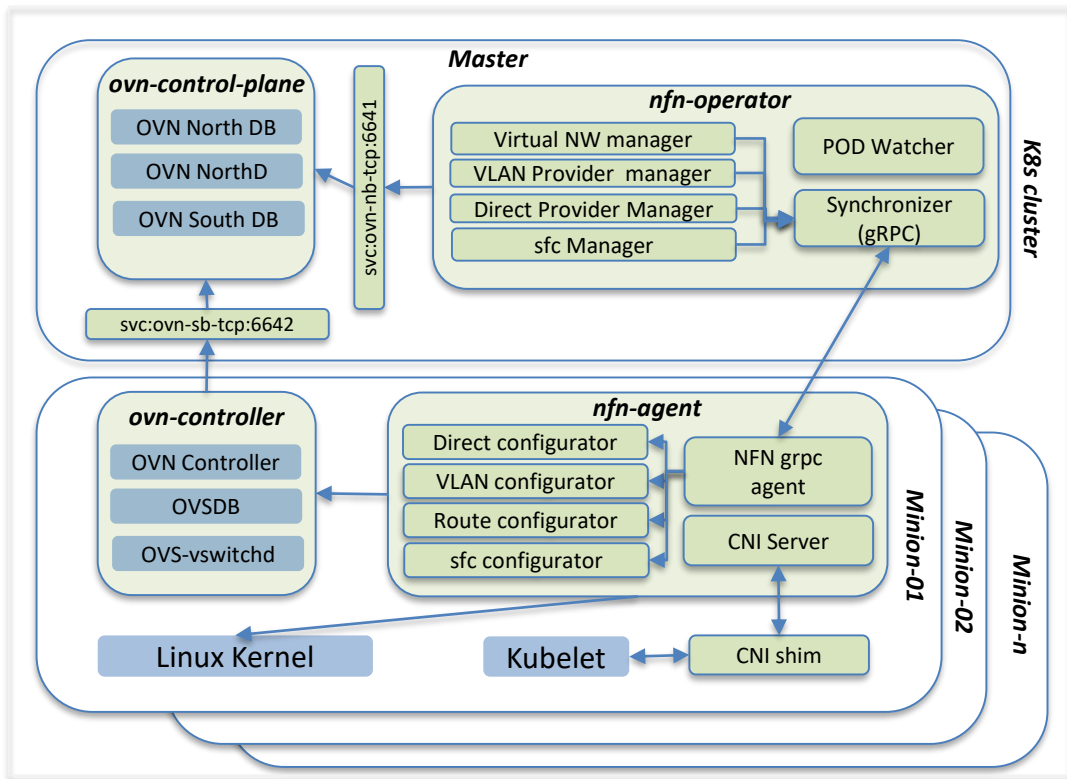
Master

ovn-control-plane

OVN North DB

OVN NorthD

OVN South DB

svc:ovn-nb-tcp:6641

nfn-operator

Virtual NW manager

VLAN Provider manager

Direct Provider Manager

sfc Manager

POD Watcher

Synchronizer (gRPC)

K8s cluster

svc:ovn-sb-tcp:6642

ovn-controller

OVN Controller

OVSDB

OVS-vswitchd

nfn-agent

Direct configurator

VLAN configurator

Route configurator

sfc configurator

NFN grpc agent

CNI Server

Minion-01

Minion-02

Minion-n

Linux Kernel

Kubelet

CNI shim